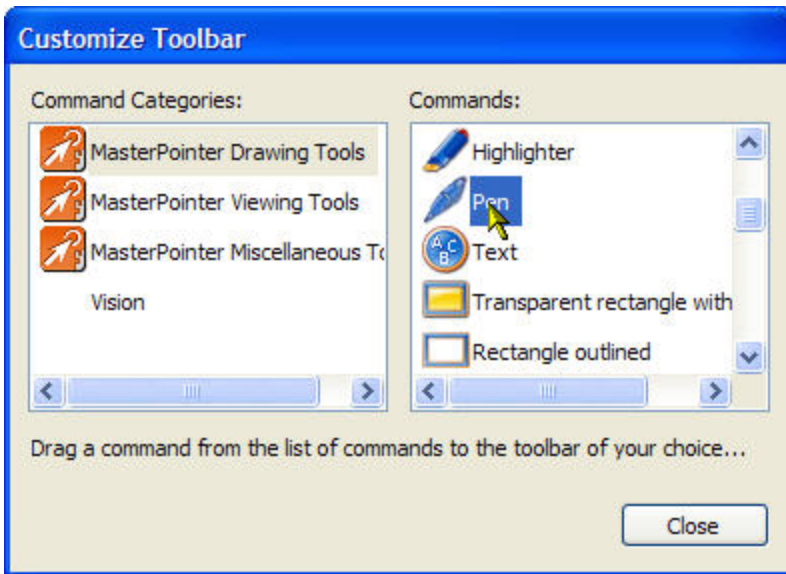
Customize Toolbar

Command Categories:

MasterPointer Drawing Tools

MasterPointer Viewing Tools

MasterPointer Miscellaneous To

Vision

Commands:

Highlighter

Pen

Text

Transparent rectangle with

Rectangle outlined

Drag a command from the list of commands to the toolbar of your choice...

Close